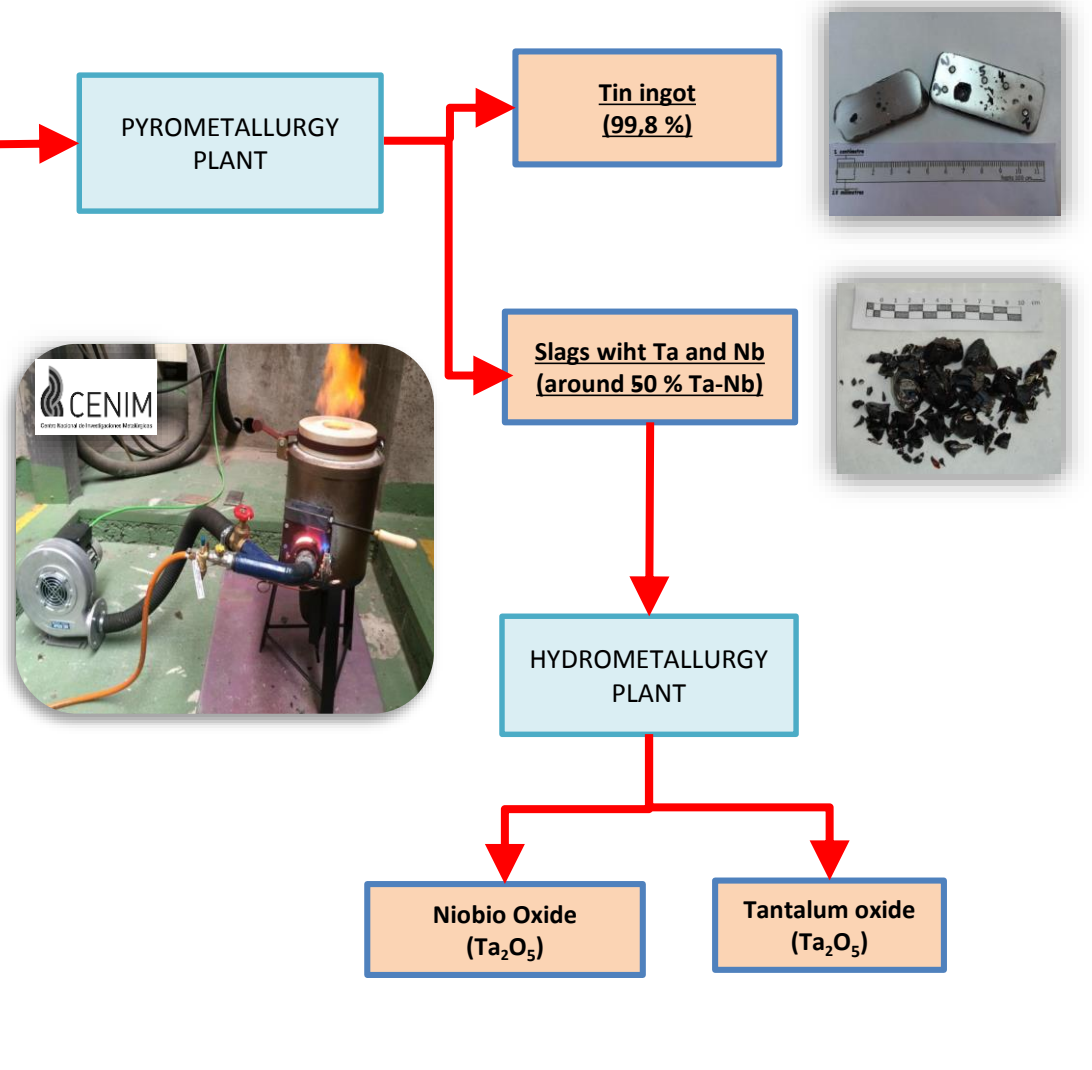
PYROMETALLURGY PLANT

Tin ingot
(99,8 %)

Slags wiht Ta and Nb
(around 50 % Ta-Nb)

CENIM
Centro Nacional de Investigaciones Metalúrgicas

HYDROMETALLURGY PLANT

Niobio Oxide
($Ta_2O_5$)

Tantalum oxide
($Ta_2O_5$)